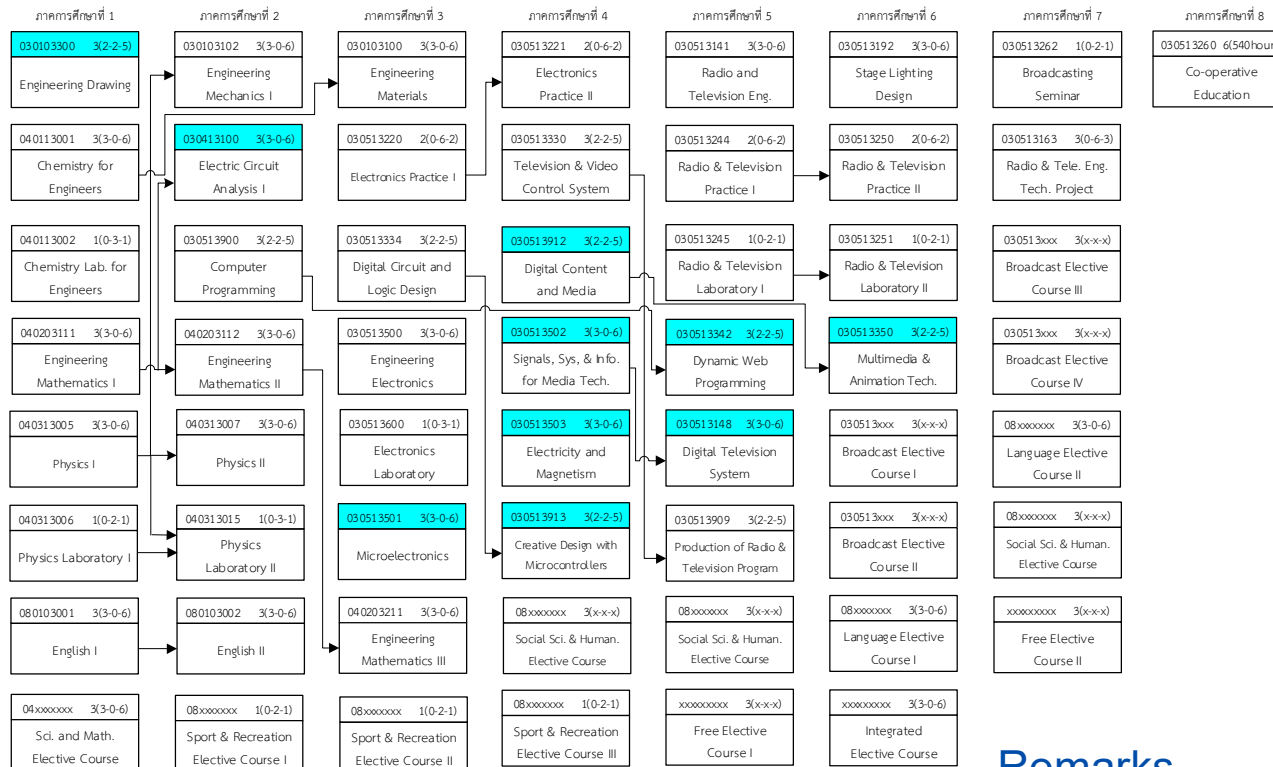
ภาคการศึกษาที่ 1

030103300 3(2-2-5)
Engineering Drawing

040113001 3(3-0-6)
Chemistry for Engineers

040113002 1(0-3-1)
Chemistry Lab. for Engineers

040203111 3(3-0-6)
Engineering Mathematics I

040313005 3(3-0-6)
Physics I

040313006 1(0-2-1)
Physics Laboratory I

080103001 3(3-0-6)
English I

04xxxxxx 3(3-0-6)
Sci. and Math. Elective Course

ภาคการศึกษาที่ 2

030103102 3(3-0-6)
Engineering Mechanics I

030413100 3(3-0-6)
Electric Circuit Analysis I

030513900 3(2-2-5)
Computer Programming

040203112 3(3-0-6)
Engineering Mathematics II

040313007 3(3-0-6)
Physics II

040313015 1(0-3-1)
Physics Laboratory II

080103002 3(3-0-6)
English II

08xxxxxx 1(0-2-1)
Sport & Recreation Elective Course I

ภาคการศึกษาที่ 3

030103100 3(3-0-6)
Engineering Materials

030513220 2(0-6-2)
Electronics Practice I

030513334 3(2-2-5)
Digital Circuit and Logic Design

030513500 3(3-0-6)
Engineering Electronics

030513600 1(0-3-1)
Electronics Laboratory

030513501 3(3-0-6)
Microelectronics

040203211 3(3-0-6)
Engineering Mathematics III

08xxxxxx 1(0-2-1)
Sport & Recreation Elective Course II

ภาคการศึกษาที่ 4

030513221 2(0-6-2)
Electronics Practice II

030513330 3(2-2-5)
Television & Video Control System

030513912 3(2-2-5)
Digital Content and Media

030513502 3(3-0-6)
Signals, Sys, & Info. for Media Tech.

030513503 3(3-0-6)
Electricity and Magnetism

030513913 3(2-2-5)
Creative Design with Microcontrollers

08xxxxxx 3(x-x-x)
Social Sci. & Human. Elective Course

08xxxxxx 1(0-2-1)
Sport & Recreation Elective Course III

ภาคการศึกษาที่ 5

030513141 3(3-0-6)
Radio and Television Eng.

030513244 2(0-6-2)
Radio & Television Practice I

030513245 1(0-2-1)
Radio & Television Laboratory I

030513342 3(2-2-5)
Dynamic Web Programming

030513148 3(3-0-6)
Digital Television System

030513909 3(2-2-5)
Production of Radio & Television Program

08xxxxxx 3(x-x-x)
Social Sci. & Human. Elective Course

xxxxxxxx 3(x-x-x)
Free Elective Course I

ภาคการศึกษาที่ 6

030513192 3(3-0-6)
Stage Lighting Design

030513250 2(0-6-2)
Radio & Television Practice II

030513251 1(0-2-1)
Radio & Television Laboratory II

030513350 3(2-2-5)
Multimedia & Animation Tech.

030513xxx 3(x-x-x)
Broadcast Elective Course I

030513xxx 3(x-x-x)
Broadcast Elective Course II

08xxxxxx 3(3-0-6)
Language Elective Course I

xxxxxxxx 3(3-0-6)
Integrated Elective Course

ภาคการศึกษาที่ 7

030513262 1(0-2-1)
Broadcasting Seminar

030513163 3(0-6-3)
Radio & Tele. Eng. Tech. Project

030513xxx 3(x-x-x)
Broadcast Elective Course III

030513xxx 3(x-x-x)
Broadcast Elective Course IV

08xxxxxx 3(3-0-6)
Language Elective Course II

08xxxxxx 3(x-x-x)
Social Sci. & Human. Elective Course

xxxxxxxx 3(x-x-x)
Free Elective Course II

ภาคการศึกษาที่ 8

030513260 6(540hour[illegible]
Co-operative Education

Remarks